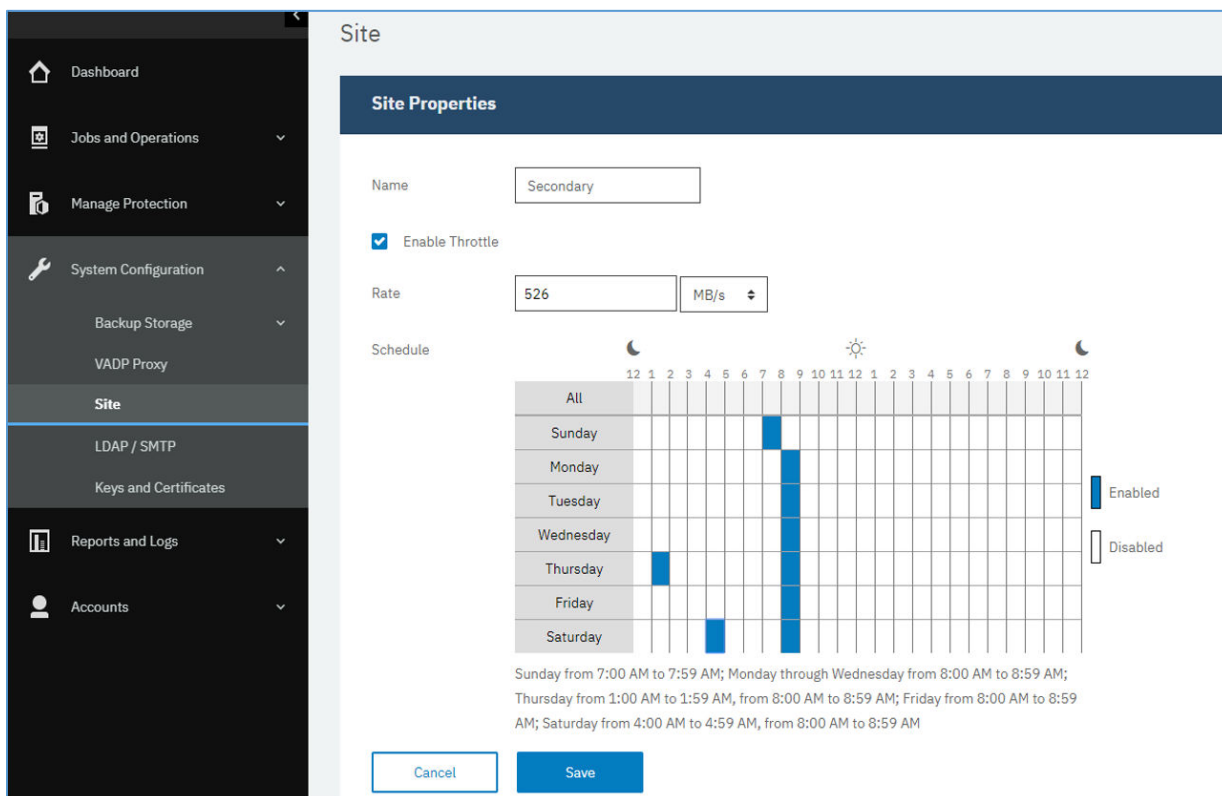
Dashboard

Jobs and Operations

Manage Protection

System Configuration

Backup Storage

VADP Proxy

Site

LDAP / SMTP

Keys and Certificates

Reports and Logs

Accounts

Site

Site Properties

Name Secondary

Enable Throttle

Rate 526 MB/s

Schedule

12 1 2 3 4 5 6 7 8 9 10 11 12 1 2 3 4 5 6 7 8 9 10 11 12

| All |
|---|
| Sunday |
| Monday |
| Tuesday |
| Wednesday |
| Thursday |
| Friday |
| Saturday |

Enabled

Disabled

Sunday from 7:00 AM to 7:59 AM; Monday through Wednesday from 8:00 AM to 8:59 AM; Thursday from 1:00 AM to 1:59 AM, from 8:00 AM to 8:59 AM; Friday from 8:00 AM to 8:59 AM; Saturday from 4:00 AM to 4:59 AM, from 8:00 AM to 8:59 AM

Cancel

Save